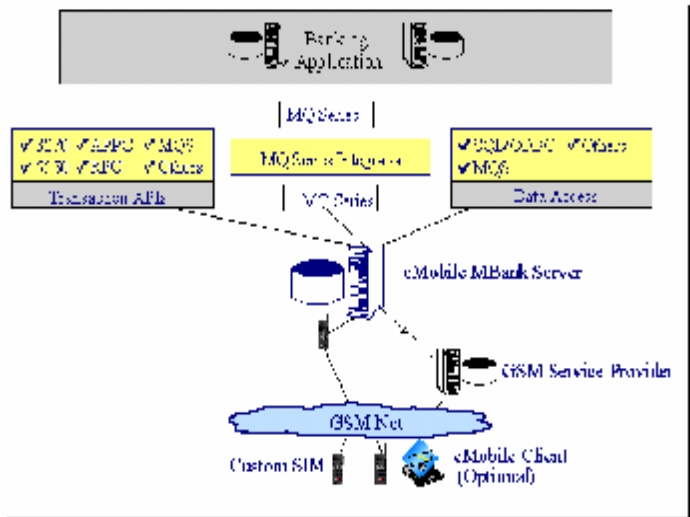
Banking Application

MQ Series

✔ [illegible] ✔ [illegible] ✔ MQS
✔ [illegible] ✔ RPC ✔ Others

Transaction APIs

MQ Series Integrator

MQ Series

✔ SQL/ODBC ✔ Others
✔ MQS

Data Access

eMobile MBank Server

GSM Service Provider

GSM Net

Custom SIM

eMobile Client (Optional)